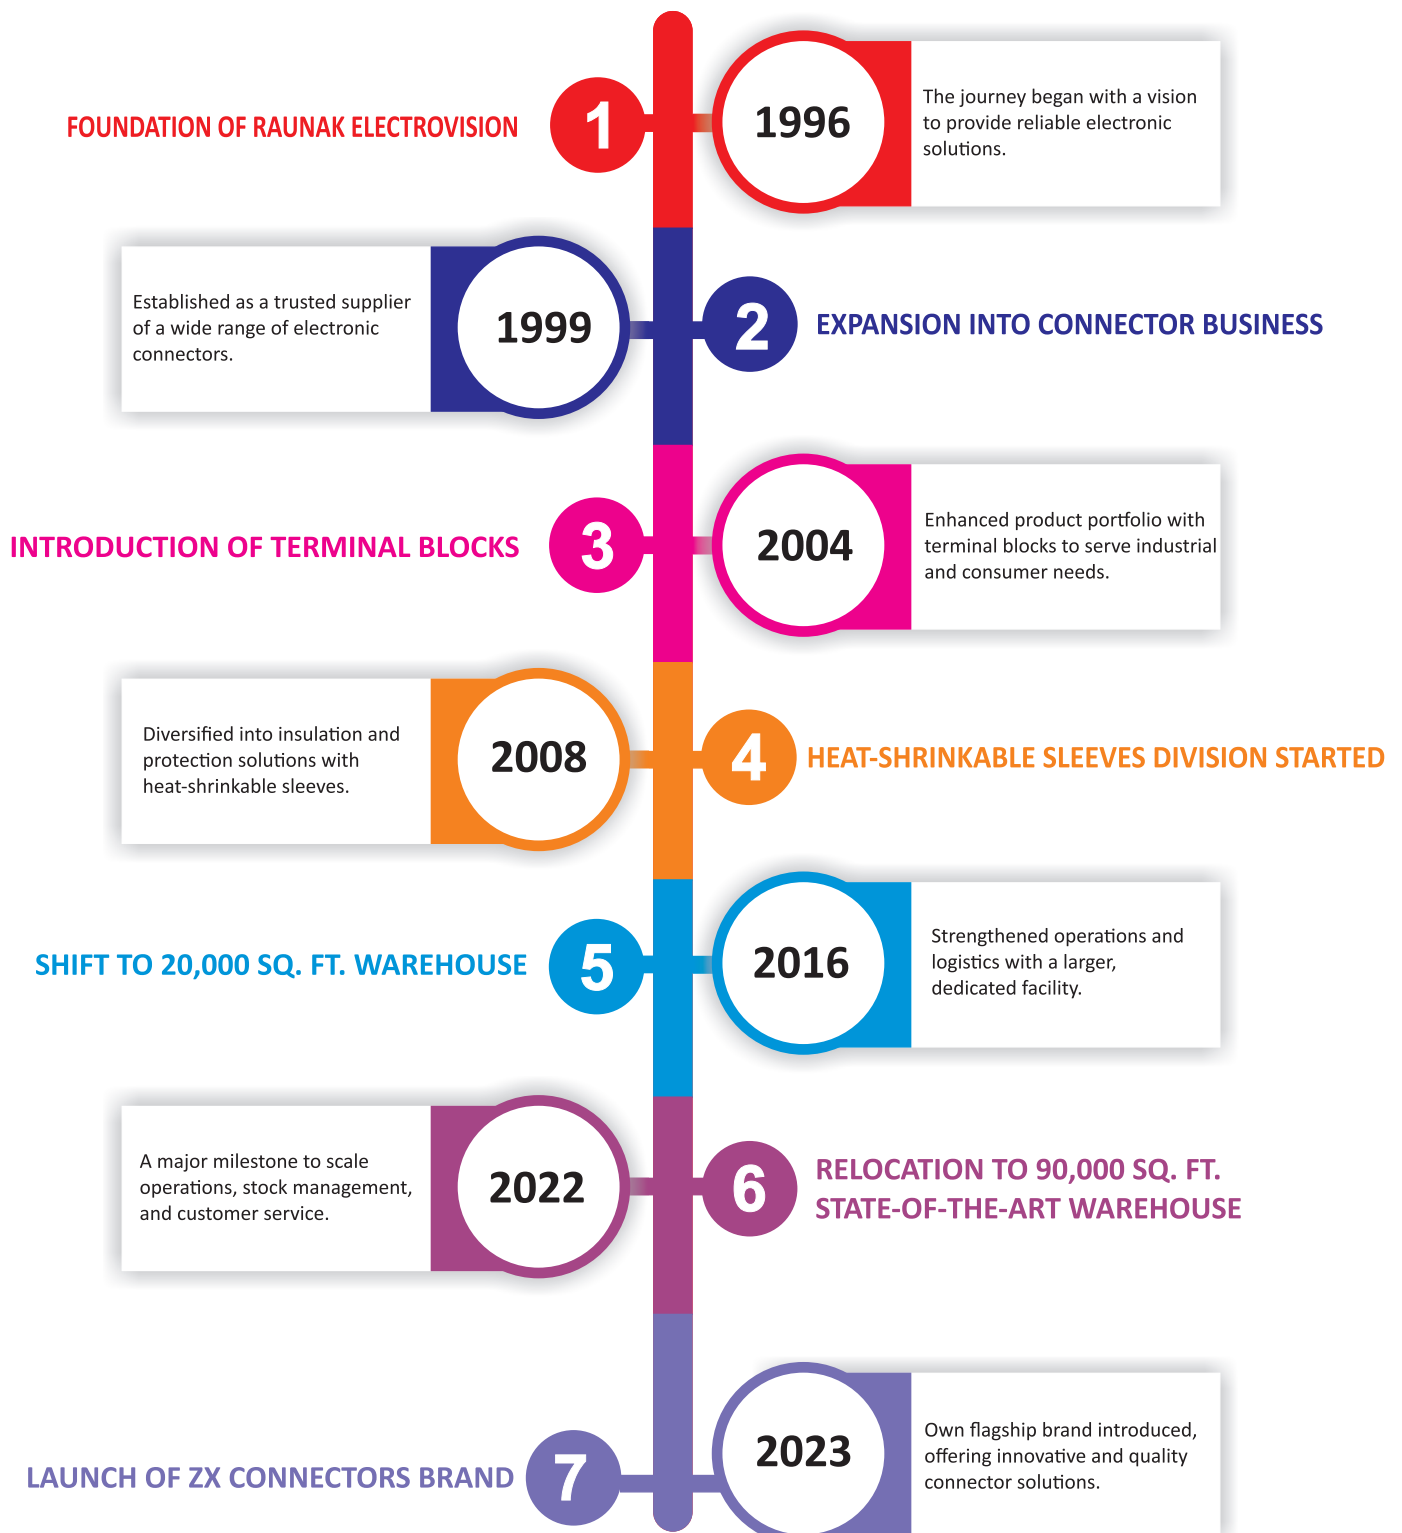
FOUNDATION OF RAUNAK ELECTROVISION

1

1996

The journey began with a vision to provide reliable electronic solutions.

Established as a trusted supplier of a wide range of electronic connectors.

1999

2

EXPANSION INTO CONNECTOR BUSINESS

INTRODUCTION OF TERMINAL BLOCKS

3

2004

Enhanced product portfolio with terminal blocks to serve industrial and consumer needs.

Diversified into insulation and protection solutions with heat-shrinkable sleeves.

2008

4

HEAT-SHRINKABLE SLEEVES DIVISION STARTED

SHIFT TO 20,000 SQ. FT. WAREHOUSE

5

2016

Strengthened operations and logistics with a larger, dedicated facility.

A major milestone to scale operations, stock management, and customer service.

2022

6

RELOCATION TO 90,000 SQ. FT. STATE-OF-THE-ART WAREHOUSE

LAUNCH OF ZX CONNECTORS BRAND

7

2023

Own flagship brand introduced, offering innovative and quality connector solutions.